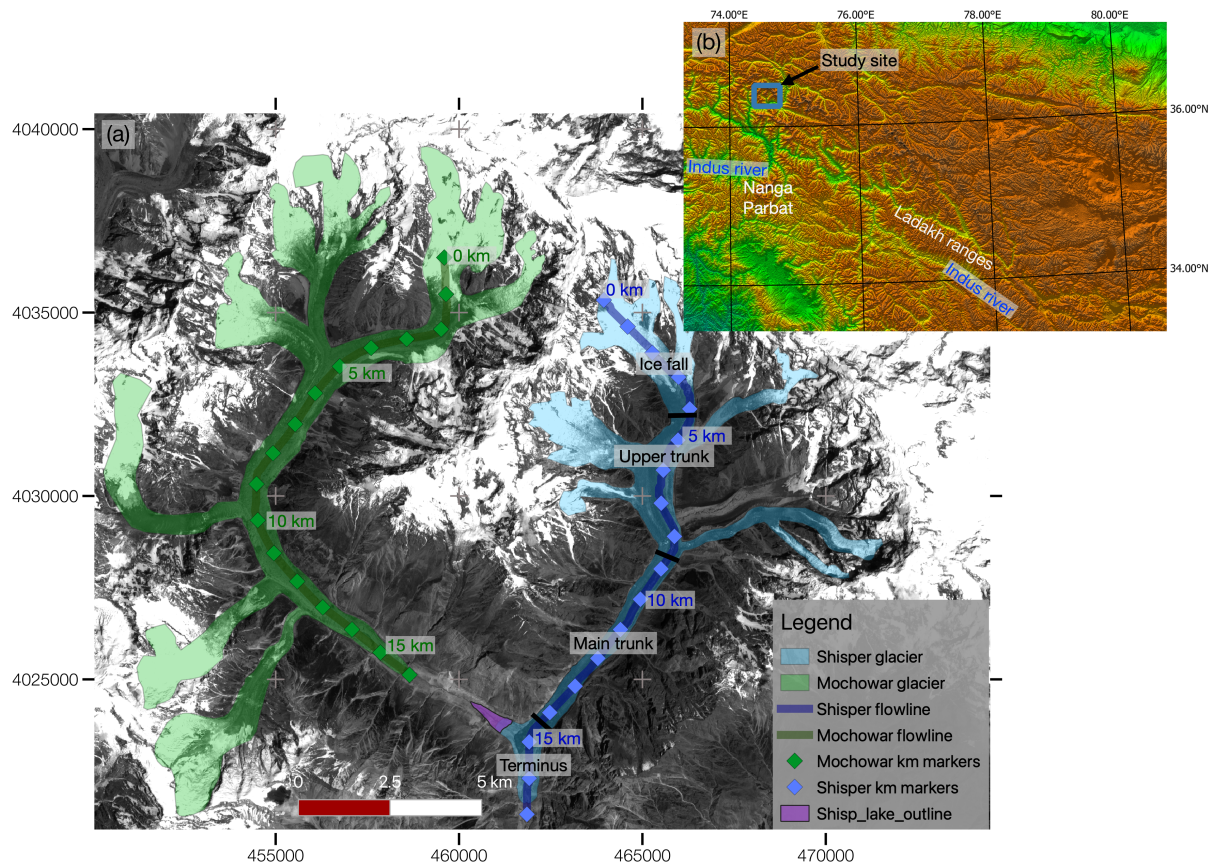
(a)

4040000
4035000
4030000
4025000

0 km
5 km
10 km
15 km

0 km
Ice fall
5 km
Upper trunk
10 km
Main trunk
15 km
Terminus

0 2.5 5 km

455000 460000 465000 470000

(b)
74.00°E 76.00°E 78.00°E 80.00°E
Study site
36.00°N
34.00°N
Indus river
Nanga Parbat
Ladakh ranges
Indus river

Legend
Shisper glacier
Mochowar glacier
Shisper flowline
Mochowar flowline
Mochowar km markers
Shisper km markers
Shisp_lake_outline